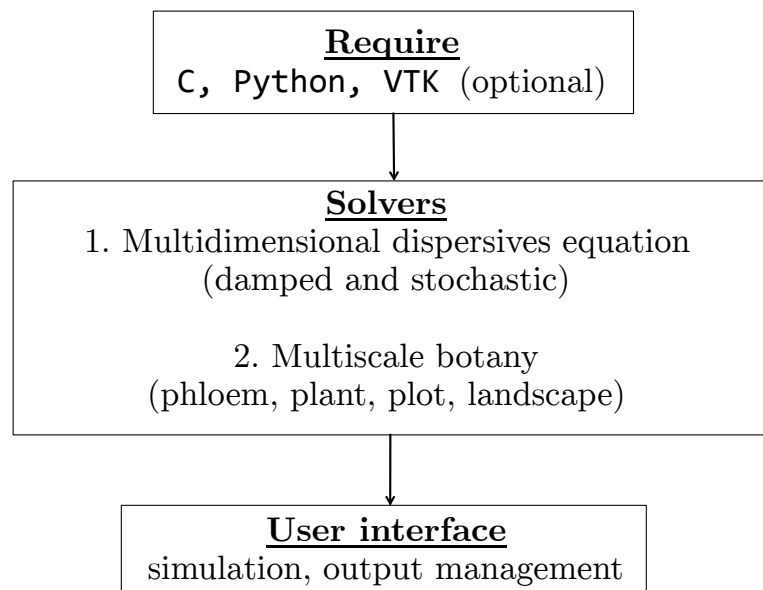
Require
C, Python, VTK (optional)

Solvers
1. Multidimensional dispersives equation (damped and stochastic)

2. Multiscale botany (phloem, plant, plot, landscape)

User interface
simulation, output management